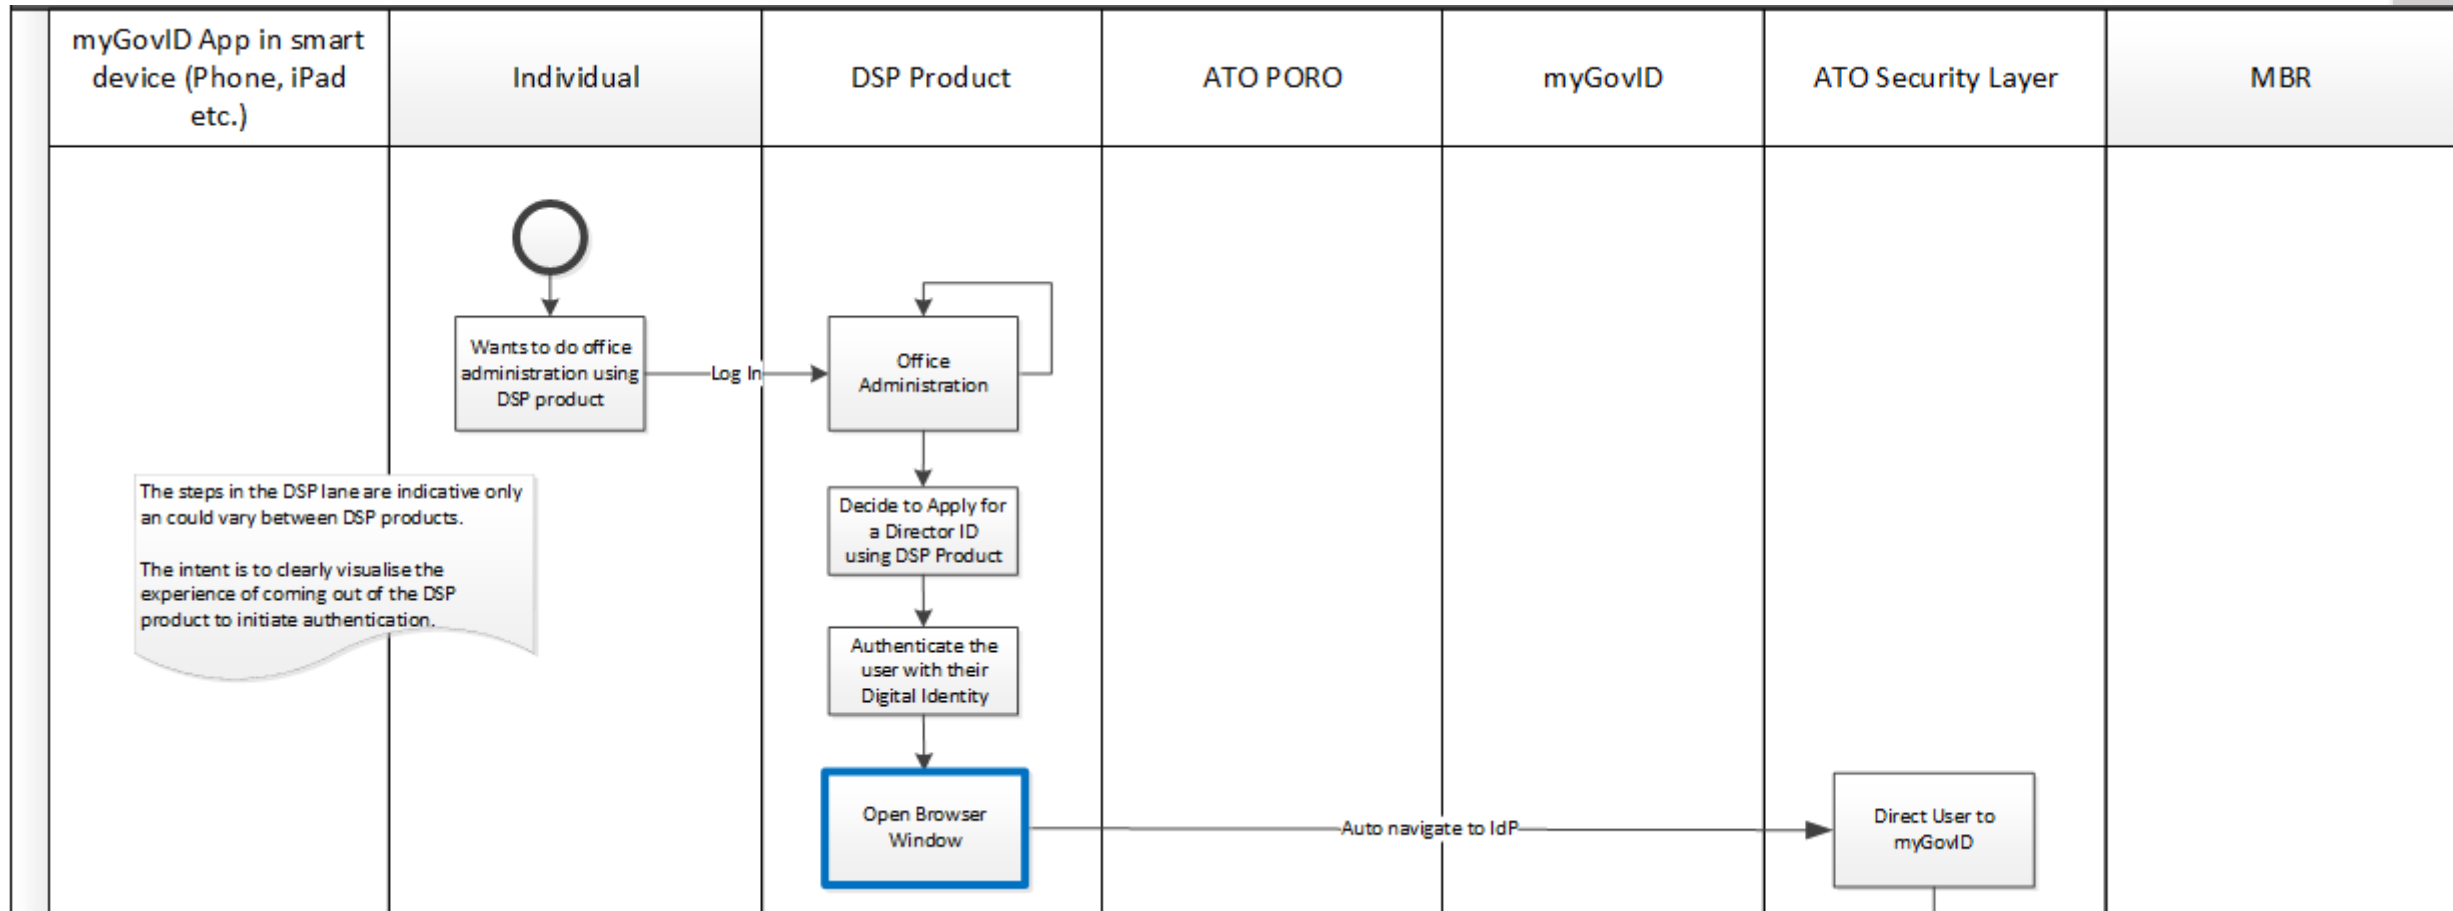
| myGovID App in smart device (Phone, iPad etc.) | Individual | DSP Product | ATO PORO | myGovID | ATO Security Layer | MBR |
|---|---|---|---|---|---|---|

Wants to do office administration using DSP product

Log In

Office Administration

Decide to Apply for a Director ID using DSP Product

Authenticate the user with their Digital Identity

Open Browser Window

Auto navigate to IdP

Direct User to myGovID

The steps in the DSP lane are indicative only an could vary between DSP products.

The intent is to clearly visualise the experience of coming out of the DSP product to initiate authentication.